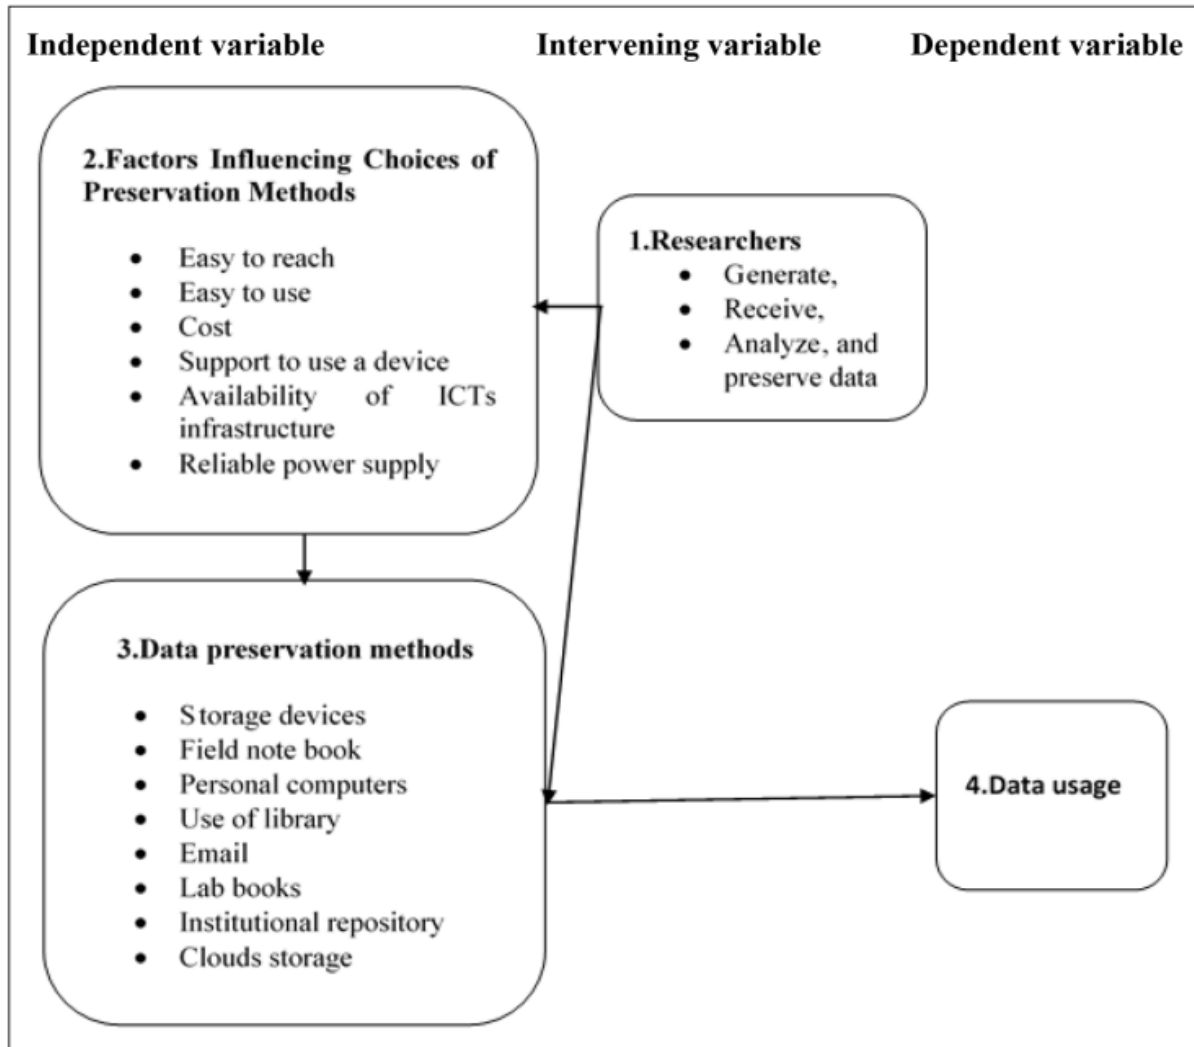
Independent variable

Intervening variable

Dependent variable

2.Factors Influencing Choices of Preservation Methods

- Easy to reach
- Easy to use
- Cost
- Support to use a device
- Availability of ICTs infrastructure
- Reliable power supply

1.Researchers

- Generate,
- Receive,
- Analyze, and preserve data

3.Data preservation methods

- Storage devices
- Field note book
- Personal computers
- Use of library
- Email
- Lab books
- Institutional repository
- Clouds storage

4.Data usage